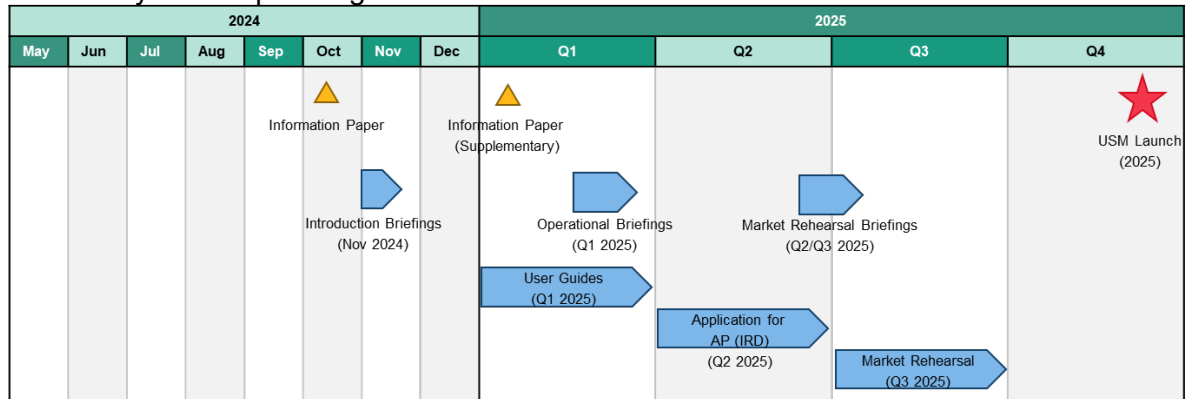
| 2024 | | | | | | | | 2025 | | | |
|---|---|---|---|---|---|---|---|---|---|---|---|
| May | Jun | Jul | Aug | Sep | Oct | Nov | Dec | Q1 | Q2 | Q3 | Q4 |

Information Paper

Information Paper (Supplementary)

USM Launch (2025)

Introduction Briefings (Nov 2024)

Operational Briefings (Q1 2025)

Market Rehearsal Briefings (Q2/Q3 2025)

User Guides (Q1 2025)

Application for AP (IRD) (Q2 2025)

Market Rehearsal (Q3 2025)